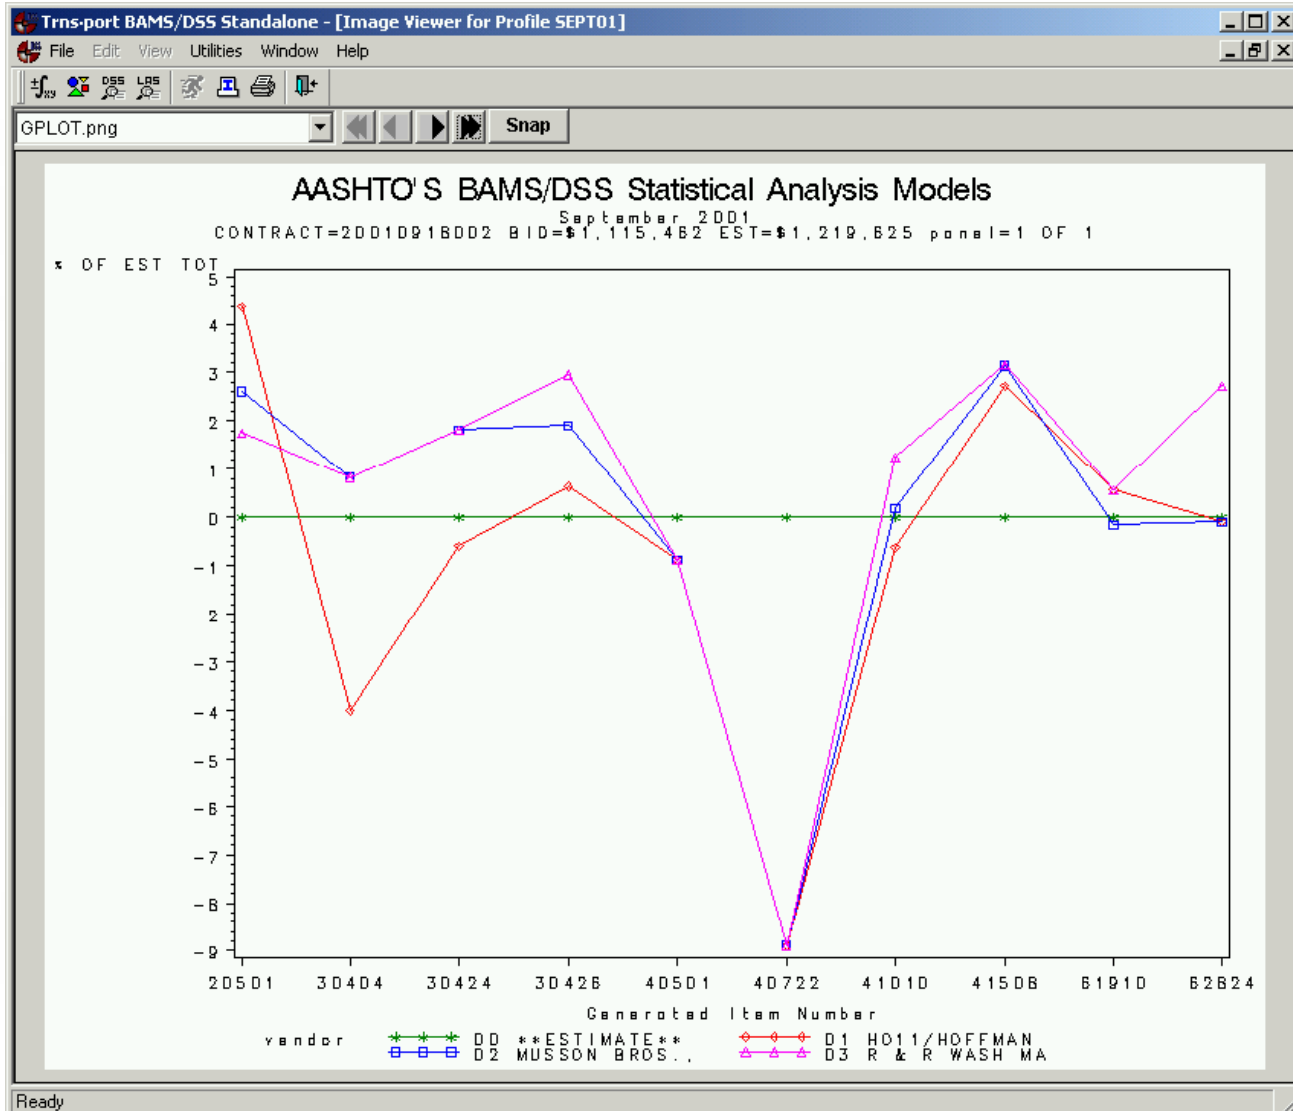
Trns-port BAMS/DSS Standalone - [Image Viewer for Profile SEPT01]

File Edit View Utilities Window Help

DSS LAS

GPLOT.png

Snap

AASHTO'S BAMS/DSS Statistical Analysis Models

September 2001

CONTRACT=20010918002 BID=$1,115,462 EST=$1,219,625 panel=1 OF 1

% OF EST TOT

5
4
3
2
1
0
-1
2
-3
-4
-5
-6
-7
-8
-9

20501 30404 30424 30426 40501 40722 41010 41508 61910 62624

Generated Item Number

vendor DO **ESTIMATE** D1 HO11/HOFFMAN D2 MUSSON BROS., D3 R & R WASH MA

Ready